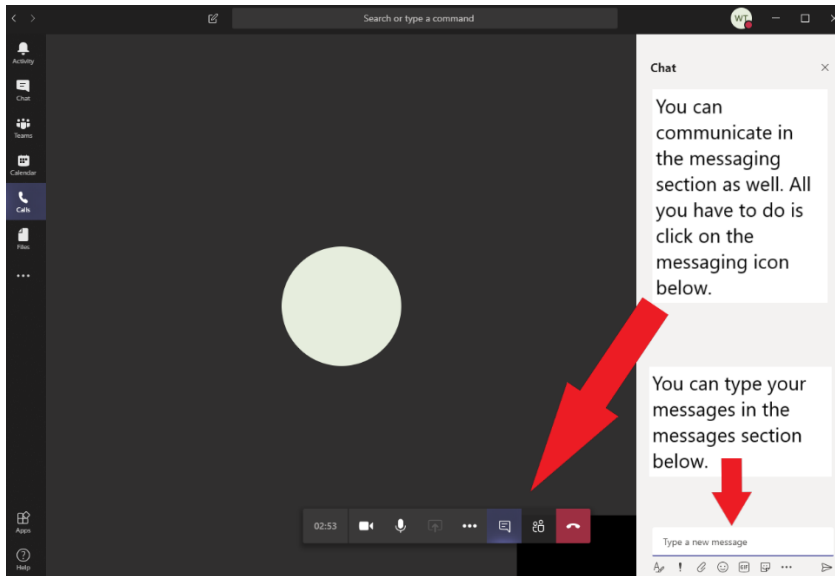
Search or type a command

WT

Activity

Chat

Teams

Calendar

Calls

Files

...

Apps

Help

Chat

You can communicate in the messaging section as well. All you have to do is click on the messaging icon below.

You can type your messages in the messages section below.

02:53

Type a new message